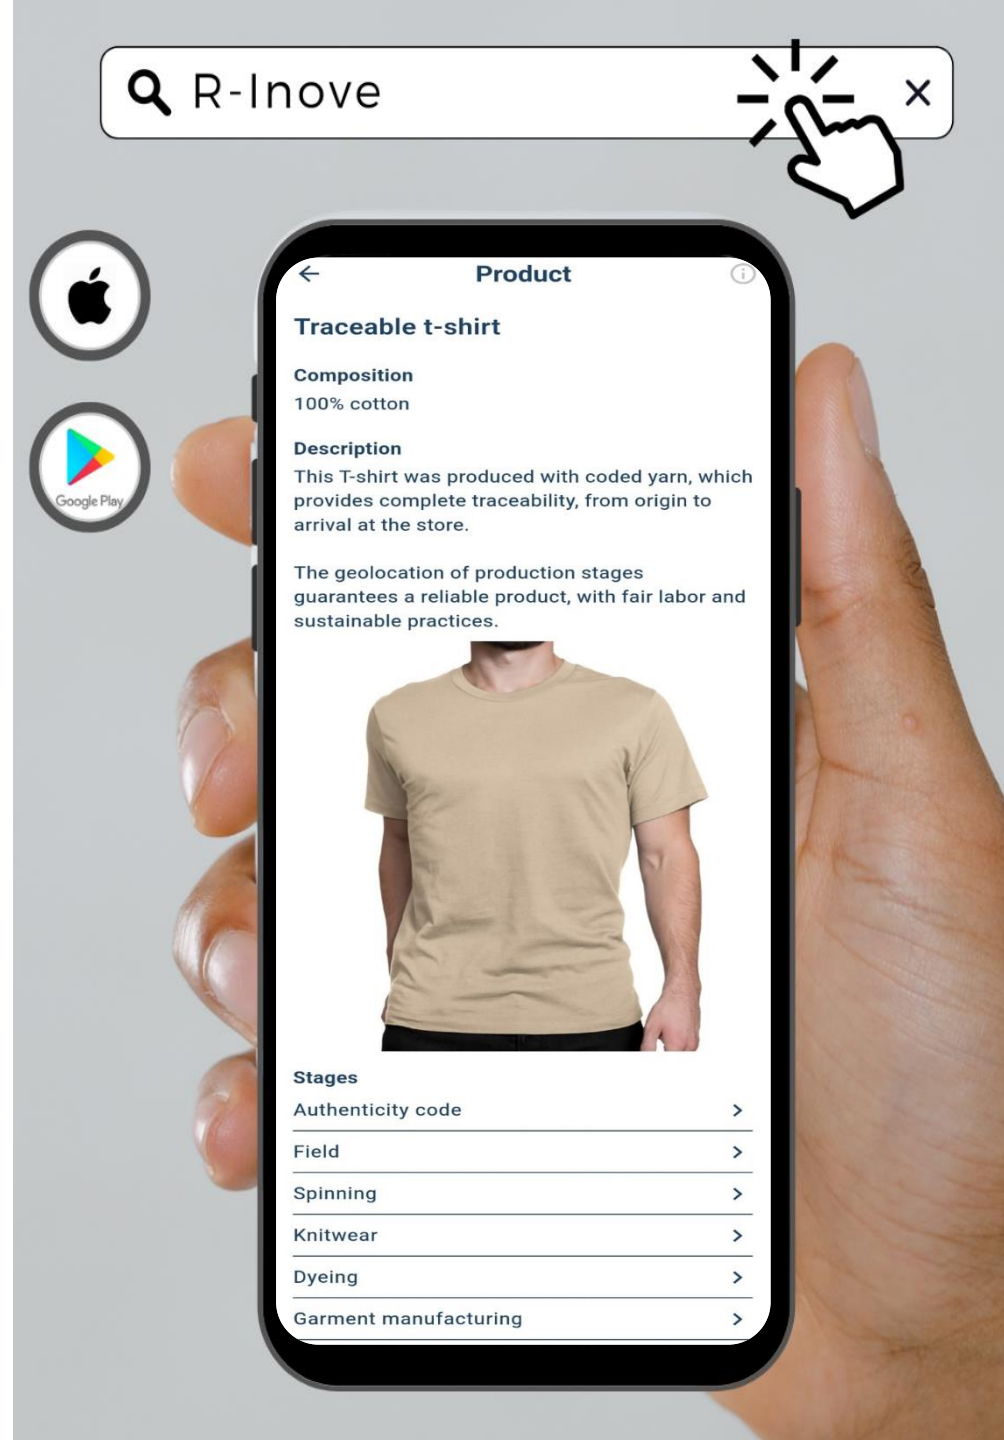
R-Inove

×

Google Play

Product

Traceable t-shirt

Composition
100% cotton

Description
This T-shirt was produced with coded yarn, which provides complete traceability, from origin to arrival at the store.

The geolocation of production stages guarantees a reliable product, with fair labor and sustainable practices.

Stages
Authenticity code >
Field >
Spinning >
Knitwear >
Dyeing >
Garment manufacturing >